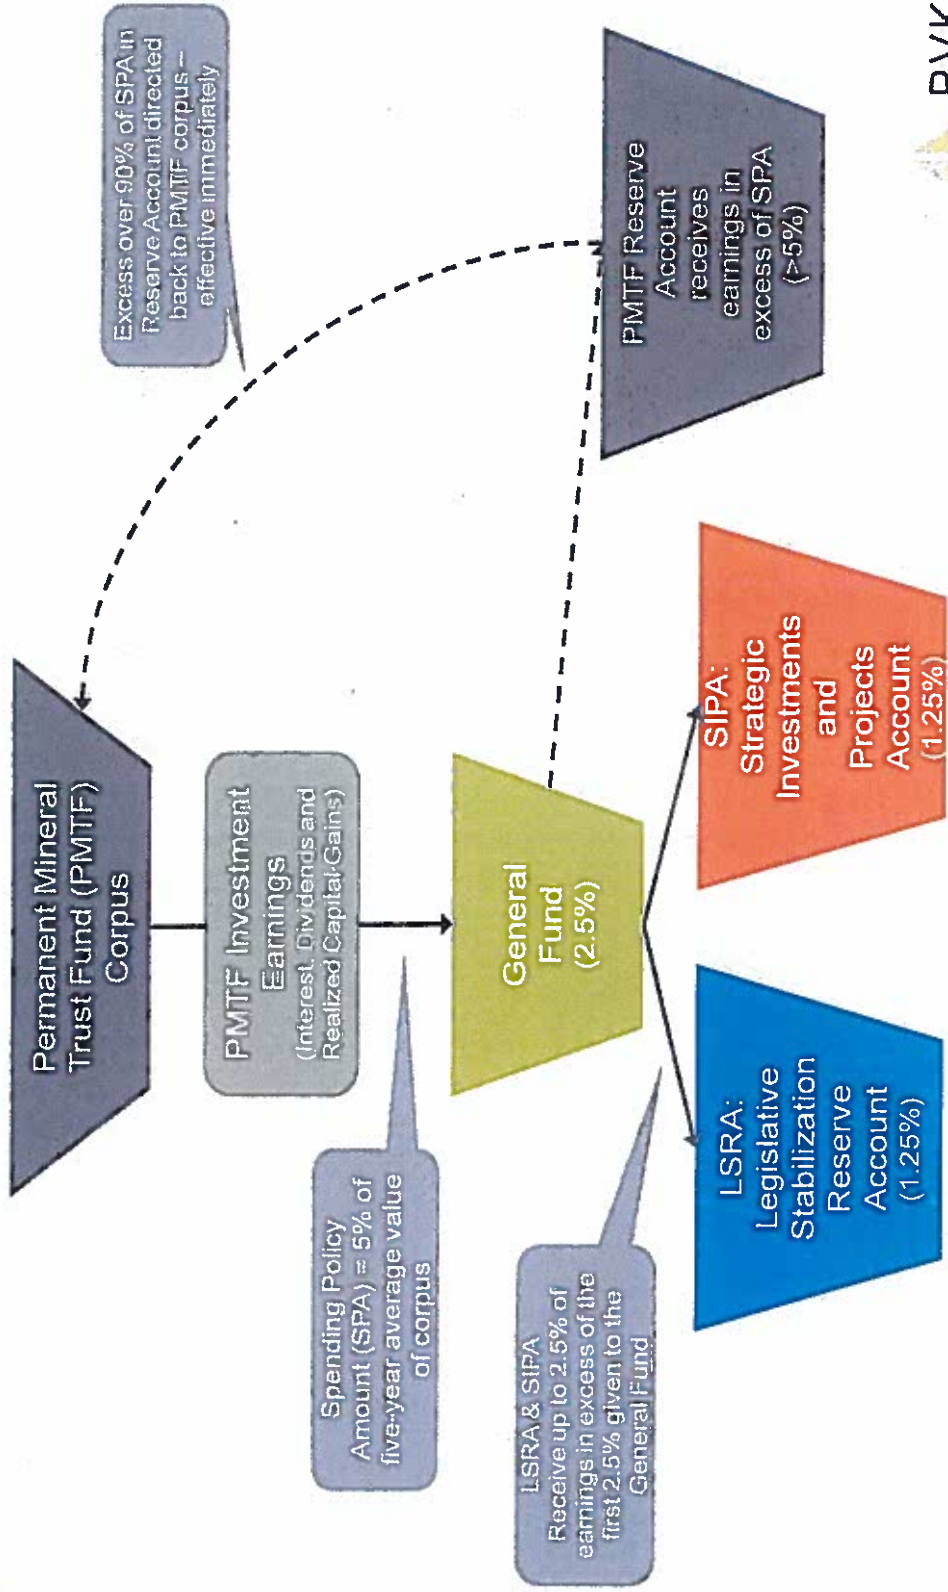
Permanent Mineral Trust Fund (PMTF) Corpus

PMTF Investment Earnings (Interest, Dividends and Realized Capital Gains)

Spending Policy Amount (SPA) = 5% of five-year average value of corpus

General Fund (2.5%)

LSRA & SIPA Receive up to 2.5% of earnings in excess of the first 2.5% given to the General Fund

LSRA: Legislative Stabilization Reserve Account (1.25%)

SIPA: Strategic Investments and Projects Account (1.25%)

PMTF Reserve Account receives earnings in excess of SPA (>5%)

Excess over 90% of SPA in Reserve Account directed back to PMTF corpus – effective immediately

DVK